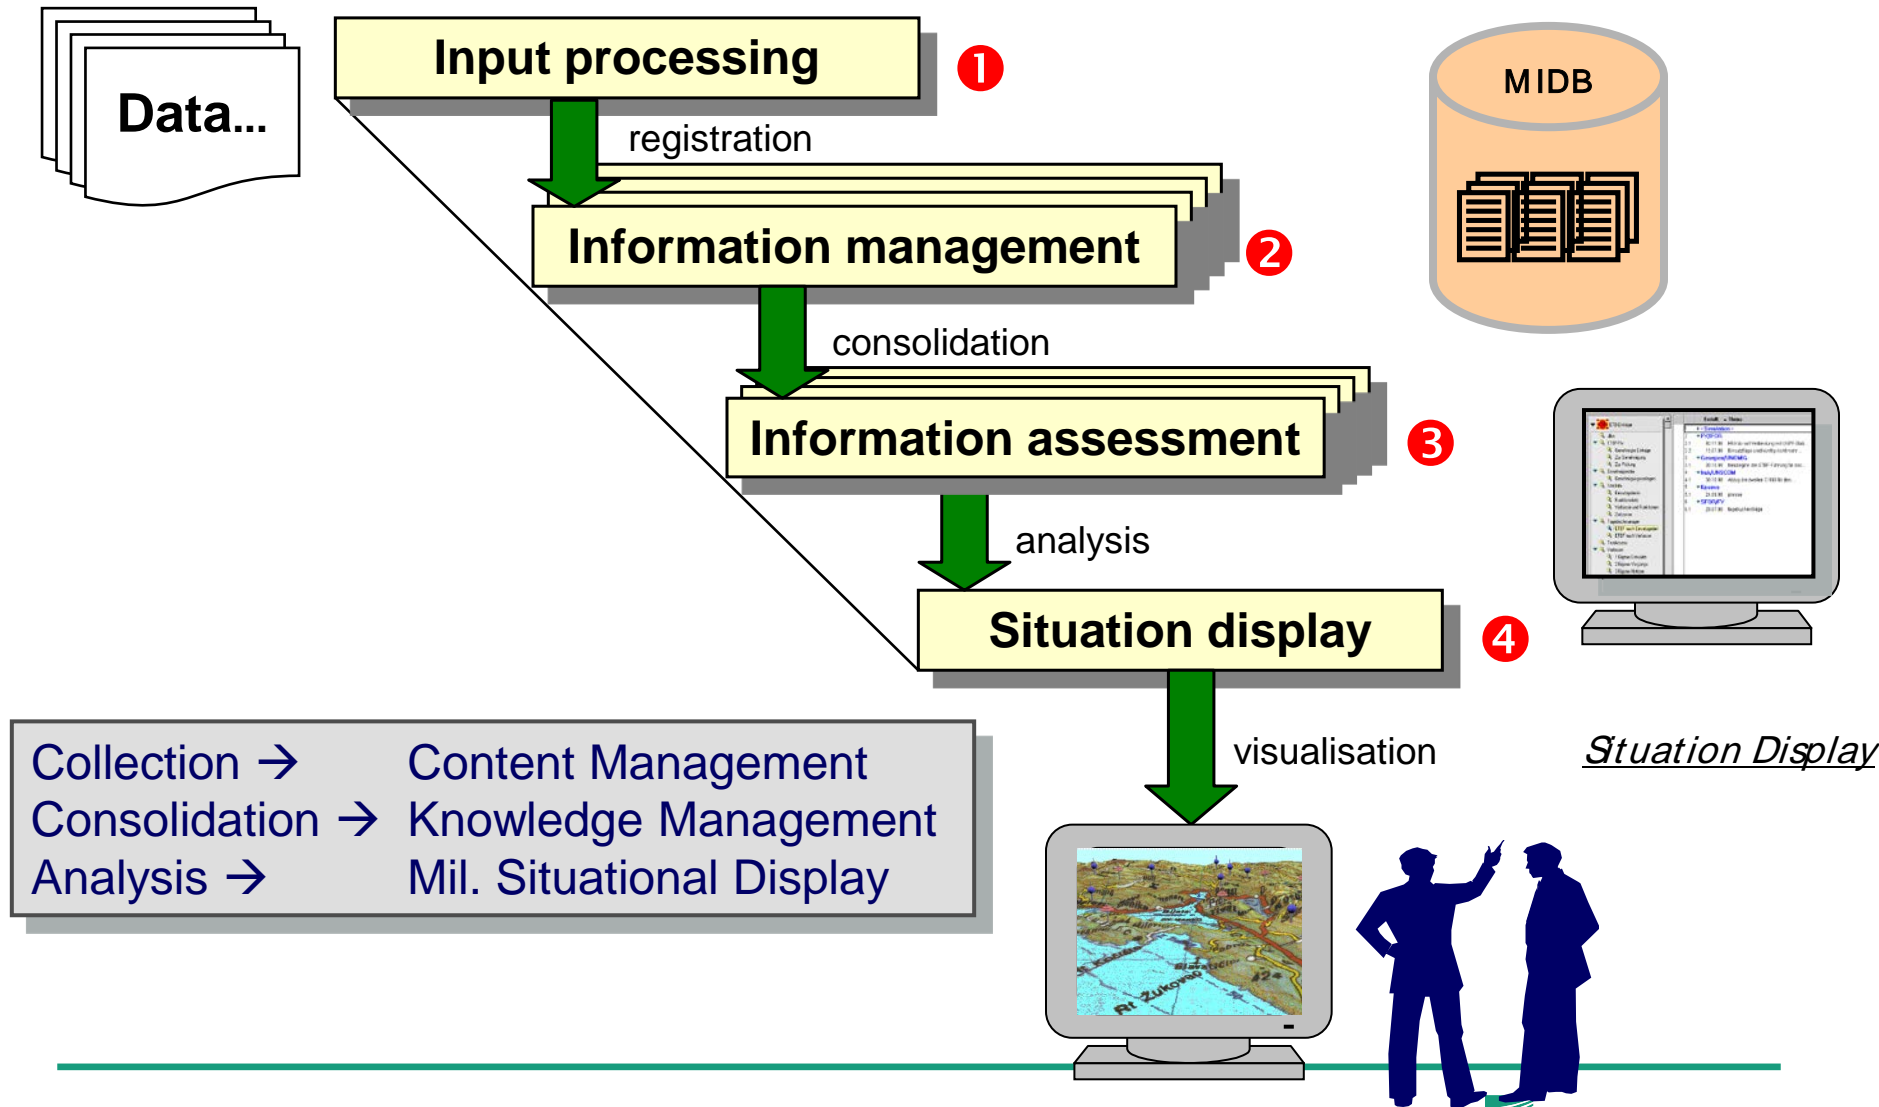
Data...

Input processing ❶

registration

Information management ❷

consolidation

Information assessment ❸

analysis

Situation display ❹

visualisation

MIDB

Situation Display

Collection → Content Management
Consolidation → Knowledge Management
Analysis → Mil. Situational Display